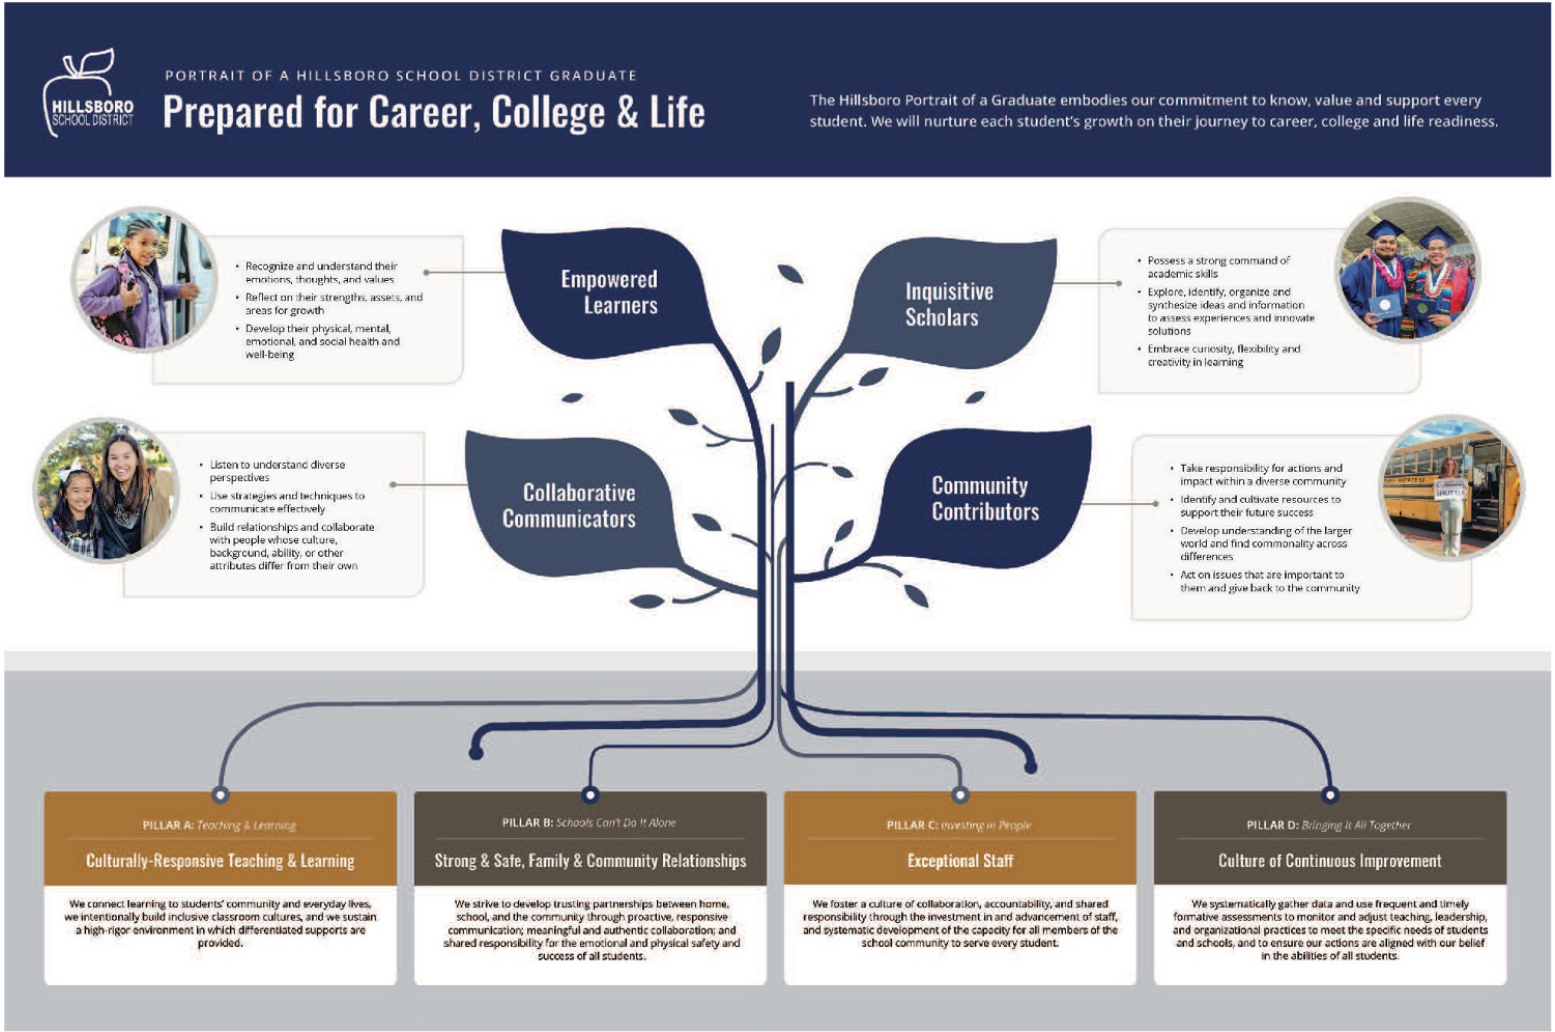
HILLSBORO SCHOOL DISTRICT

PORTRAIT OF A HILLSBORO SCHOOL DISTRICT GRADUATE

Prepared for Career, College & Life

The Hillsboro Portrait of a Graduate embodies our commitment to know, value and support every student. We will nurture each student's growth on their journey to career, college and life readiness.

- Recognize and understand their emotions, thoughts, and values
- Reflect on their strengths, assets, and areas for growth
- Develop their physical, mental, emotional, and social health and well-being

Empowered Learners

Inquisitive Scholars

- Possess a strong command of academic skills
- Explore, identify, organize and synthesize ideas and information to assess experiences and innovate solutions
- Embrace curiosity, flexibility and creativity in learning

- Listen to understand diverse perspectives
- Use strategies and techniques to communicate effectively
- Build relationships and collaborate with people whose culture, background, ability, or other attributes differ from their own

Collaborative Communicators

Community Contributors

- Take responsibility for actions and impact within a diverse community
- Identify and cultivate resources to support their future success
- Develop understanding of the larger world and find commonality across differences
- Act on issues that are important to them and give back to the community

PILLAR A: Teaching & Learning

Culturally-Responsive Teaching & Learning

We connect learning to students' community and everyday lives, we intentionally build inclusive classroom cultures, and we sustain a high-rigor environment in which differentiated supports are provided.

PILLAR B: Schools Can't Do It Alone

Strong & Safe, Family & Community Relationships

We strive to develop trusting partnerships between home, school, and the community through proactive, responsive communication; meaningful and authentic collaboration; and shared responsibility for the emotional and physical safety and success of all students.

PILLAR C: Investing in People

Exceptional Staff

We foster a culture of collaboration, accountability, and shared responsibility through the investment in and advancement of staff, and systematic development of the capacity for all members of the school community to serve every student.

PILLAR D: Bringing it All Together

Culture of Continuous Improvement

We systematically gather data and use frequent and timely formative assessments to monitor and adjust teaching, leadership, and organizational practices to meet the specific needs of students and schools, and to ensure our actions are aligned with our belief in the abilities of all students.